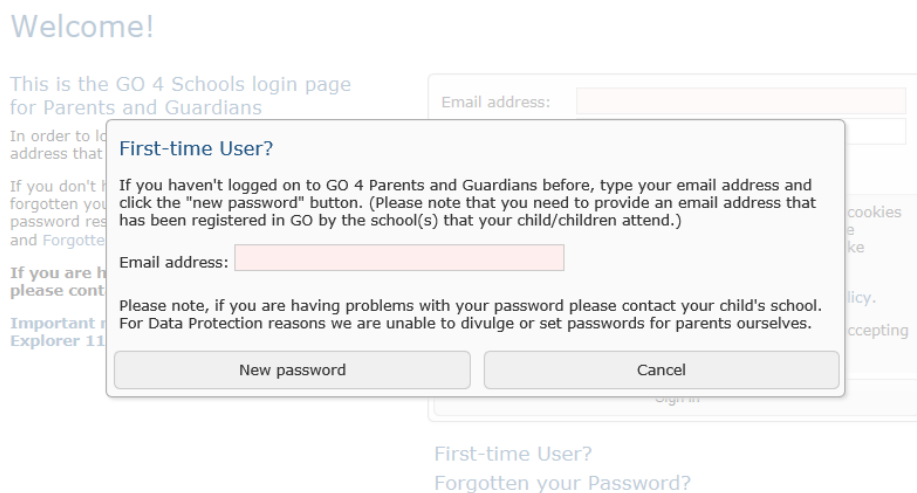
Welcome!

This is the GO 4 Schools login page for Parents and Guardians

In order to lo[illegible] address that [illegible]

If you don't h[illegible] forgotten you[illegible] password res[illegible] and Forgotte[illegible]

If you are h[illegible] please cont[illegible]

Important r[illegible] Explorer 11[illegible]

Email address:

cookies
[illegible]e
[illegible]ke

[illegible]licy.

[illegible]ccepting

First-time User?

If you haven't logged on to GO 4 Parents and Guardians before, type your email address and click the "new password" button. (Please note that you need to provide an email address that has been registered in GO by the school(s) that your child/children attend.)

Email address:

Please note, if you are having problems with your password please contact your child's school. For Data Protection reasons we are unable to divulge or set passwords for parents ourselves.

New password

Cancel

Sign in

First-time User?
Forgotten your Password?